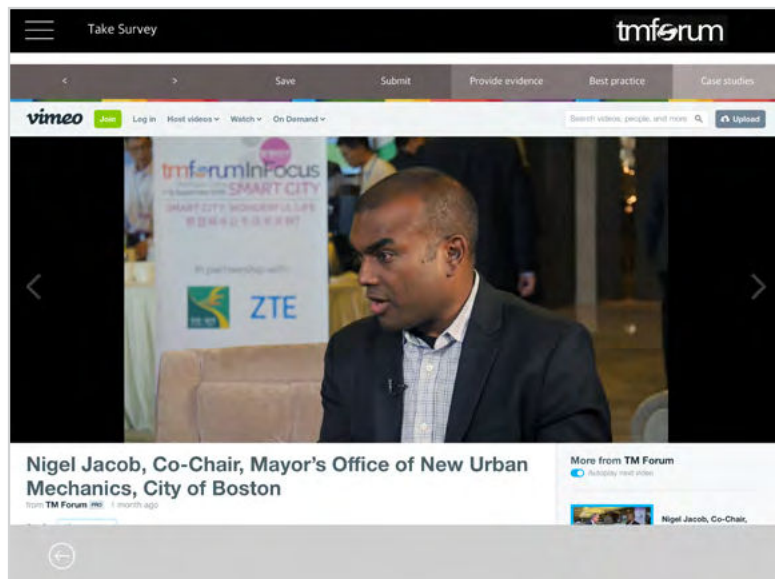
Take Survey

tmforum

<

>

Save

Submit

Provide evidence

Best practice

Case studies

vimeo Join Log in Host videos Watch On Demand

Search videos, people, and more

Upload

tmforumInFocus SMART CITY

SMART CITY WONDERFUL LIFE

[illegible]

In partnership with

ZTE

Nigel Jacob, Co-Chair, Mayor's Office of New Urban Mechanics, City of Boston

from TM Forum PRO 1 month ago

More from TM Forum

Autoplay next video

Nigel Jacob, Co-Chair,